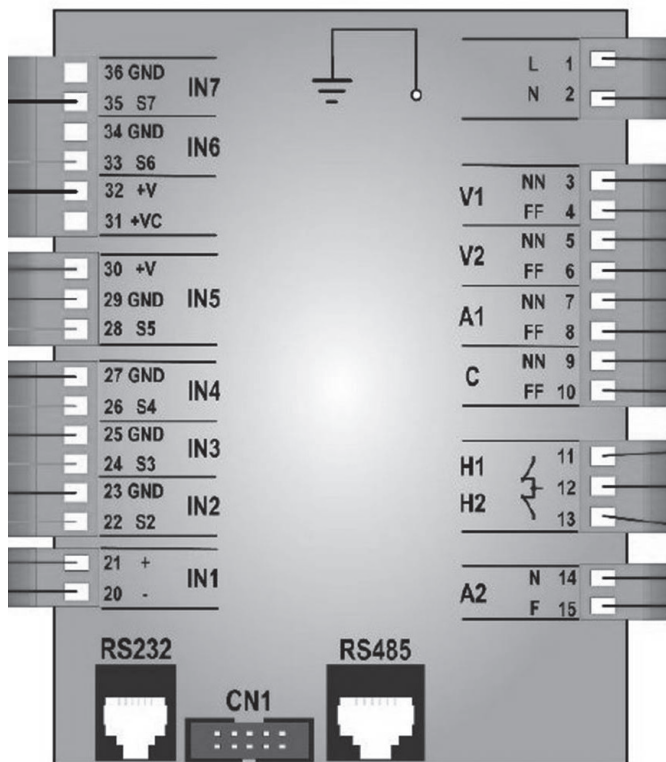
36 GND
35 S7
IN7
34 GND
33 S6
IN6
32 +V
31 +VC
30 +V
29 GND
28 S5
IN5
27 GND
26 S4
IN4
25 GND
24 S3
IN3
23 GND
22 S2
IN2
21 +
20 -
IN1

L 1
N 2
V1
NN 3
FF 4
V2
NN 5
FF 6
A1
NN 7
FF 8
C
NN 9
FF 10
H1
H2
11
12
13
A2
N 14
F 15

RS232
CN1
RS485